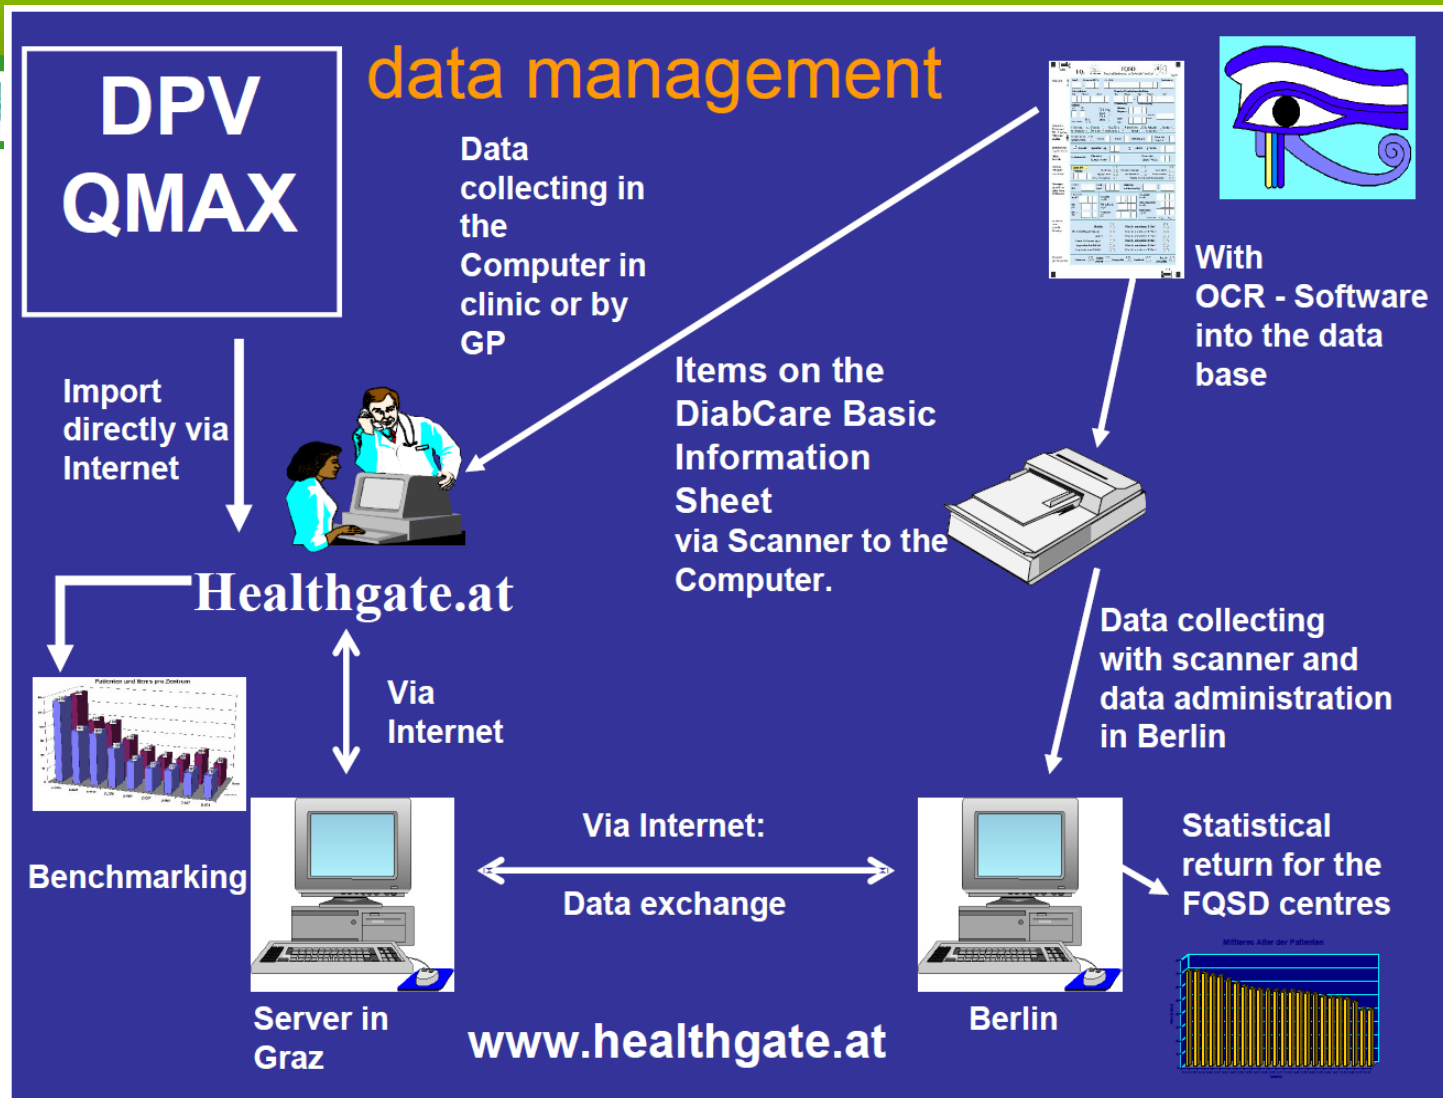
DPV
QMAX

data management

Data collecting in the Computer in clinic or by GP

With OCR - Software into the data base

Import directly via Internet

Items on the DiabCare Basic Information Sheet via Scanner to the Computer.

Healthgate.at

Data collecting with scanner and data administration in Berlin

Via Internet

Benchmarking

Via Internet:

Data exchange

Statistical return for the FQSD centres

Server in Graz

www.healthgate.at

Berlin